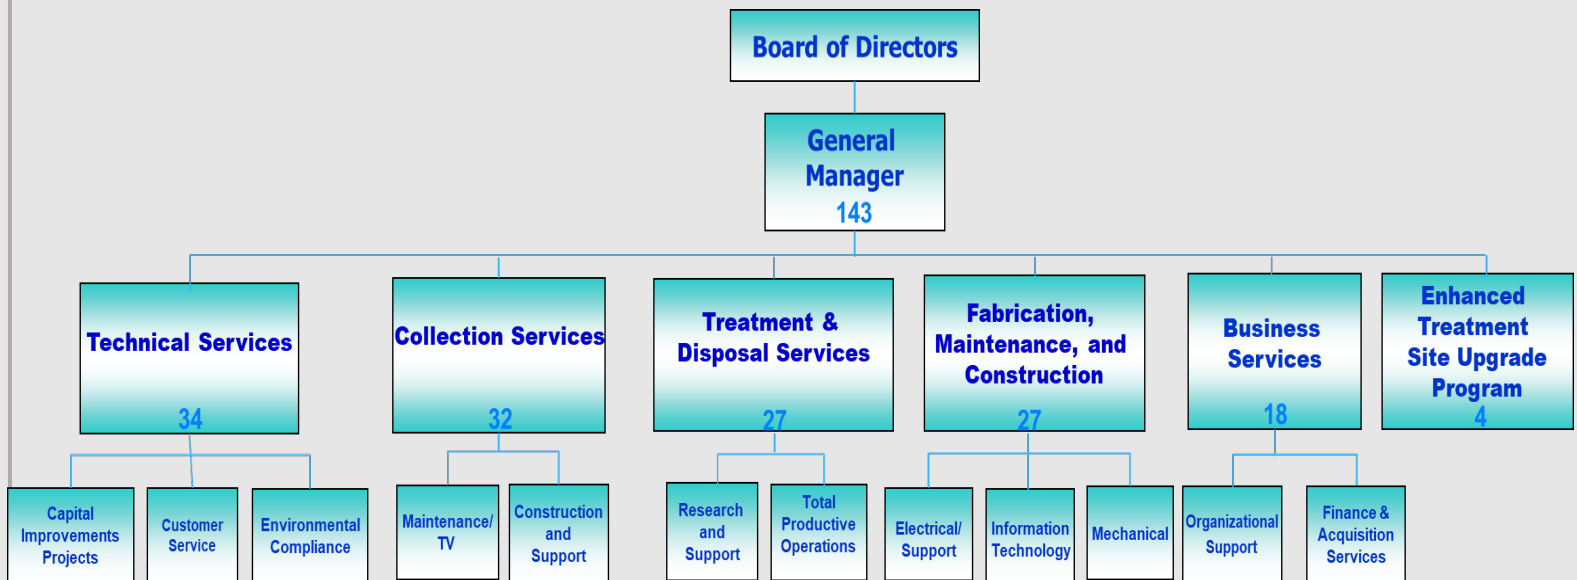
Board of Directors

General Manager
143

Technical Services
34

Collection Services
32

Treatment & Disposal Services
27

Fabrication, Maintenance, and Construction
27

Business Services
18

Enhanced Treatment Site Upgrade Program
4

Capital Improvements Projects

Customer Service

Environmental Compliance

Maintenance/ TV

Construction and Support

Research and Support

Total Productive Operations

Electrical/ Support

Information Technology

Mechanical

Organizational Support

Finance & Acquisition Services